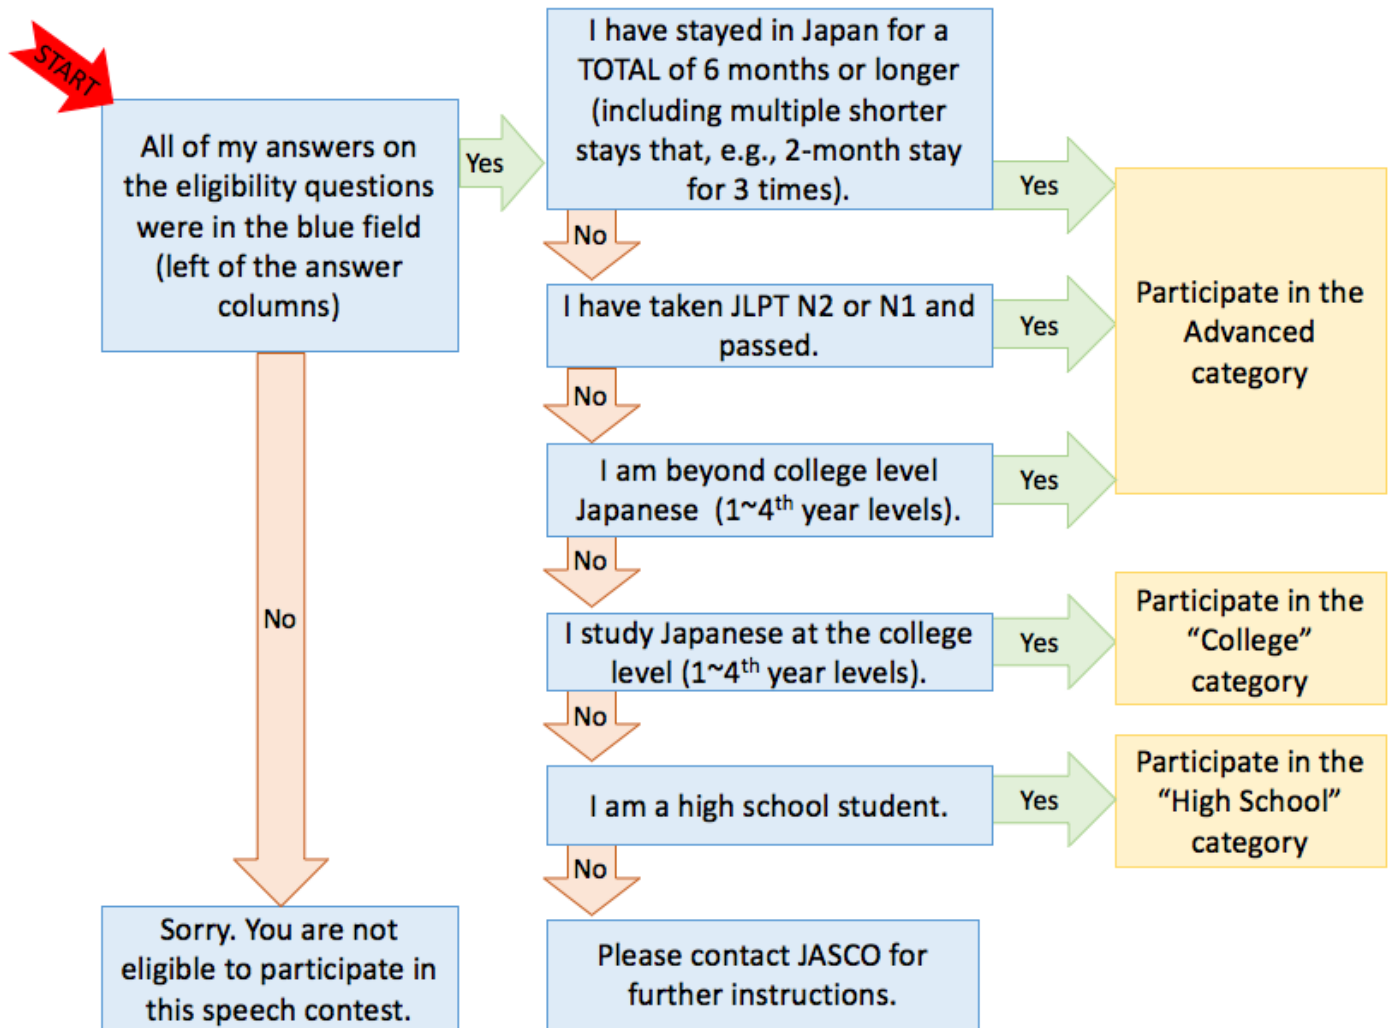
START

All of my answers on the eligibility questions were in the blue field (left of the answer columns)

Yes

I have stayed in Japan for a TOTAL of 6 months or longer (including multiple shorter stays that, e.g., 2-month stay for 3 times).

Yes

No

I have taken JLPT N2 or N1 and passed.

Yes

Participate in the Advanced category

No

I am beyond college level Japanese (1~4$^{th}$ year levels).

Yes

No

No

I study Japanese at the college level (1~4$^{th}$ year levels).

Yes

Participate in the “College” category

No

I am a high school student.

Yes

Participate in the “High School” category

No

Sorry. You are not eligible to participate in this speech contest.

Please contact JASCO for further instructions.